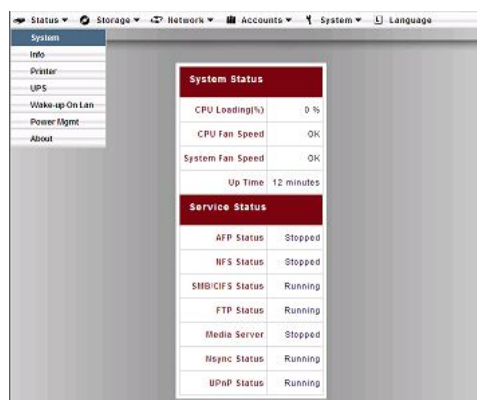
Status ▾ Storage ▾ Network ▾ Accounts ▾ System ▾ Language

System
Info
Printer
UPS
Wake-up On Lan
Power Mgmt
About

| System Status | |
|---|---|
| CPU Loading(%) | 0 % |
| CPU Fan Speed | OK |
| System Fan Speed | OK |
| Up Time | 12 minutes |

| Service Status | |
|---|---|
| AFP Status | Stopped |
| NFS Status | Stopped |
| SMB/CIFS Status | Running |
| FTP Status | Running |
| Media Server | Stopped |
| Nsync Status | Running |
| UPnP Status | Running |